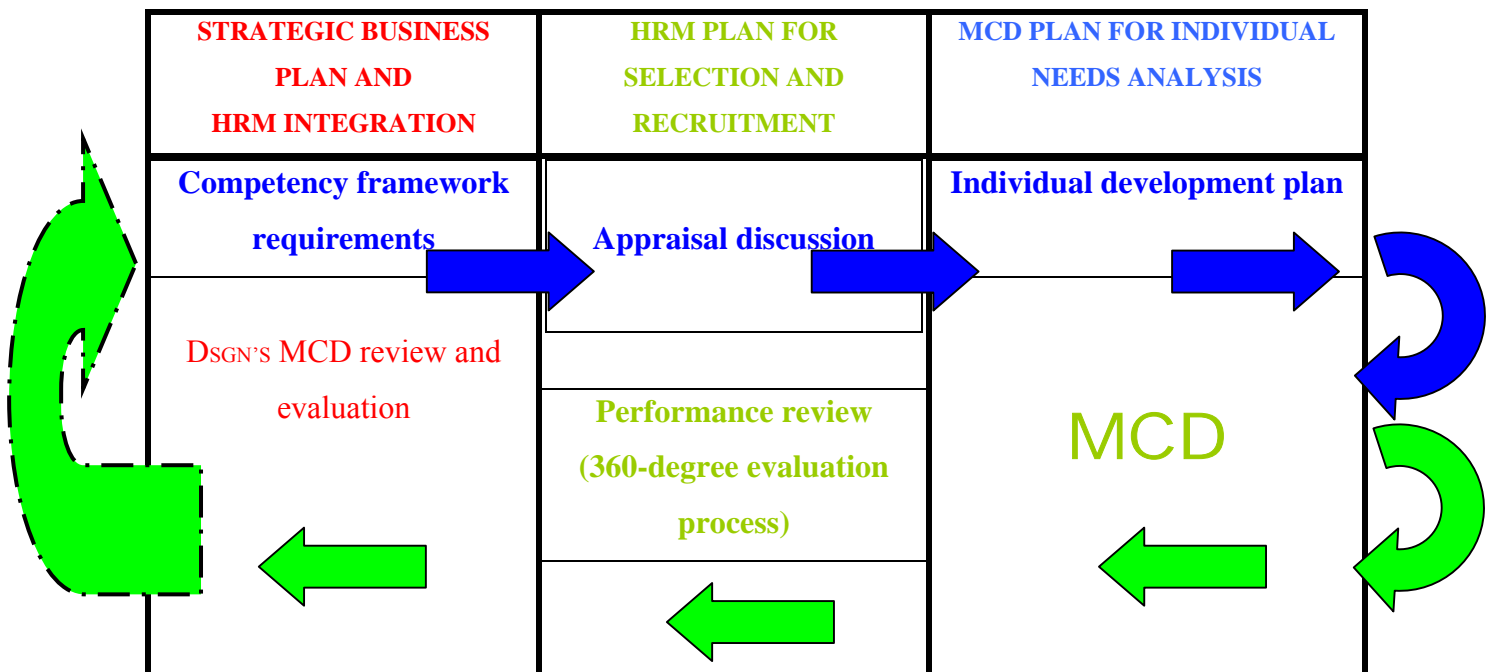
| STRATEGIC BUSINESS PLAN AND HRM INTEGRATION | HRM PLAN FOR SELECTION AND RECRUITMENT | MCD PLAN FOR INDIVIDUAL NEEDS ANALYSIS |
|---|---|---|
| Competency framework requirements | Appraisal discussion | Individual development plan |
| DSGN'S MCD review and evaluation | Performance review (360-degree evaluation process) | MCD |